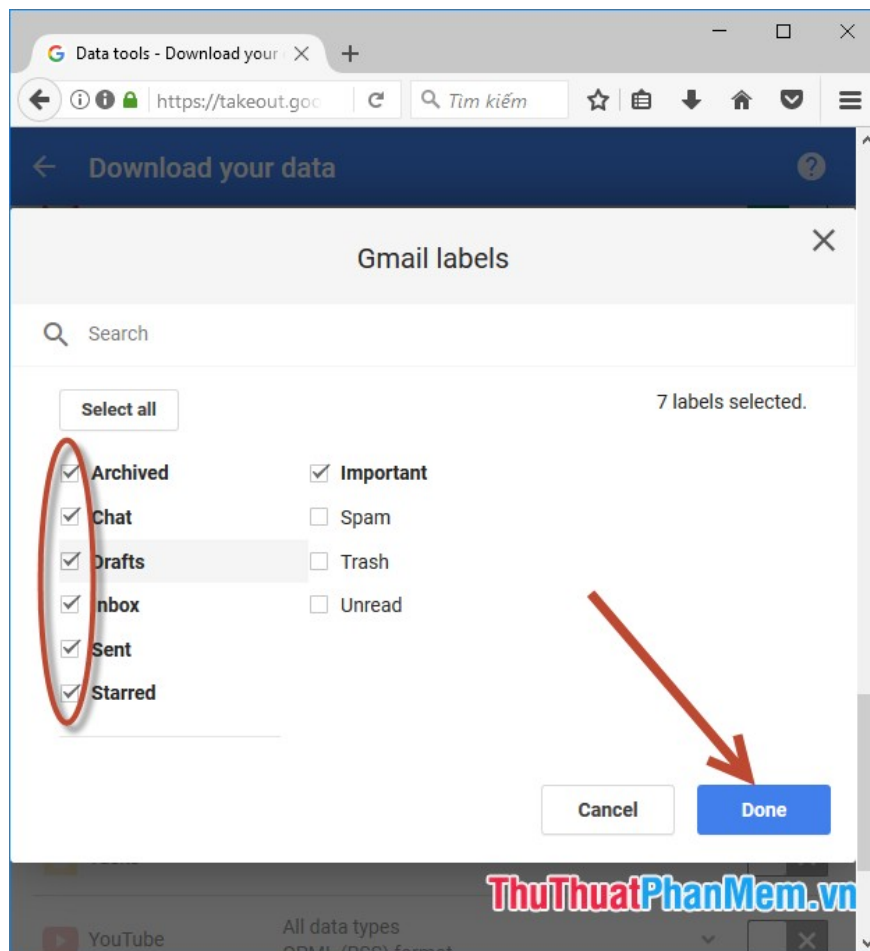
Data tools - Download your

https://takeout.goo

Tìm kiếm

Download your data

Gmail labels

Search

Select all

7 labels selected.

Archived
Chat
Drafts
Inbox
Sent
Starred

Important
Spam
Trash
Unread

Cancel

Done

YouTube

All data types

ThuThuatPhanMem.vn